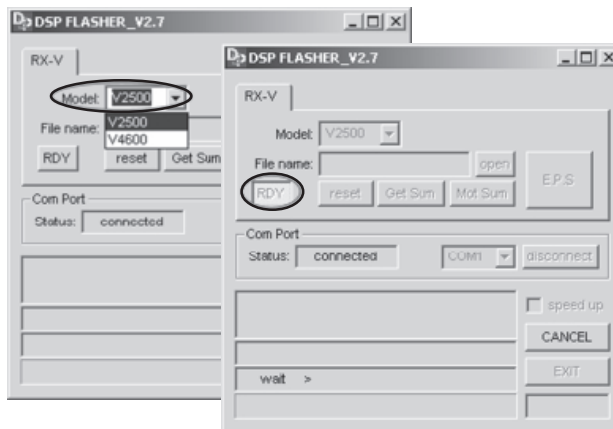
DSP FLASHER_V2.7

RX-V

Model: V2500

V2500
V4600

File name:

RDY reset Get Sum

Com Port

Status: connected

DSP FLASHER_V2.7

RX-V

Model: V2500

File name: open

RDY reset Get Sum Mot Sum E.P.S

Com Port

Status: connected COM1 disconnect

speed up

CANCEL

wait >

EXIT